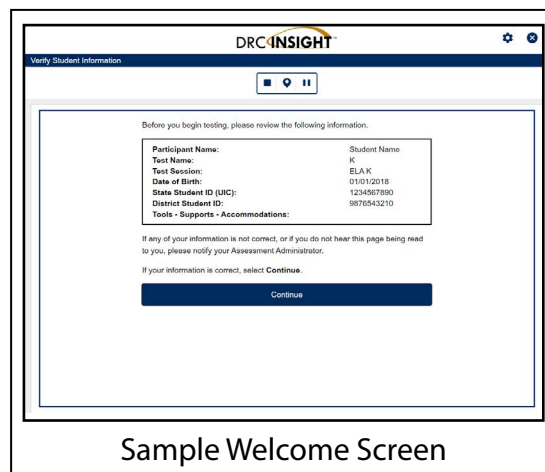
DRC INSIGHT

Verify Student Information

Before you begin testing, please review the following information.

| | |
|---|---|
| Participant Name: | Student Name |
| Test Name: | K |
| Test Session: | ELA K |
| Date of Birth: | 01/01/2018 |
| State Student ID (UIC): | 1234567890 |
| District Student ID: | 9876543210 |
| Tools - Supports - Accommodations: | |

If any of your information is not correct, or if you do not hear this page being read to you, please notify your Assessment Administrator.

If your information is correct, select Continue.

Continue

Sample Welcome Screen